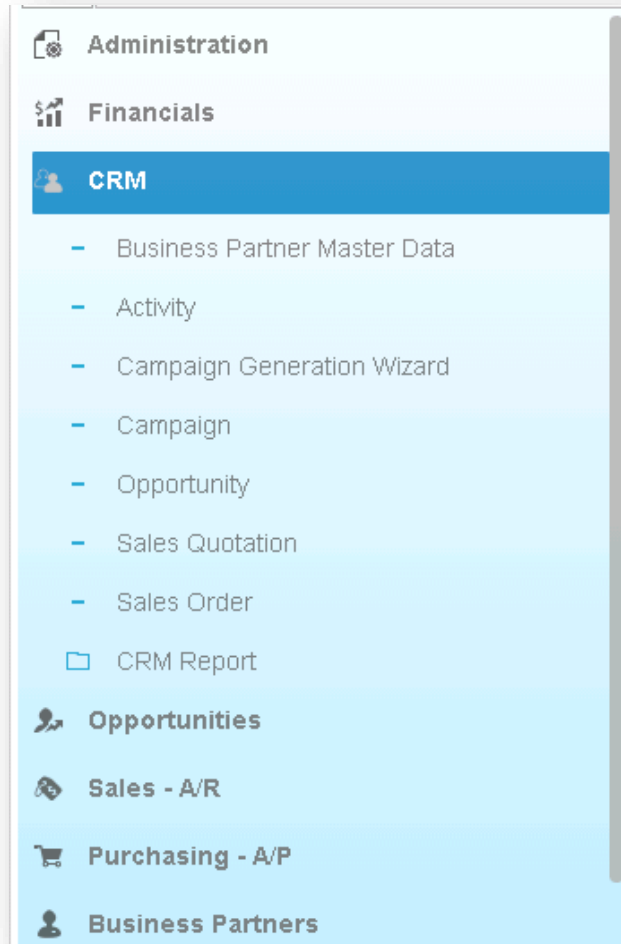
Administration

Financials

CRM

- Business Partner Master Data

- Activity

- Campaign Generation Wizard

- Campaign

- Opportunity

- Sales Quotation

- Sales Order

CRM Report

Opportunities

Sales - A/R

Purchasing - A/P

Business Partners